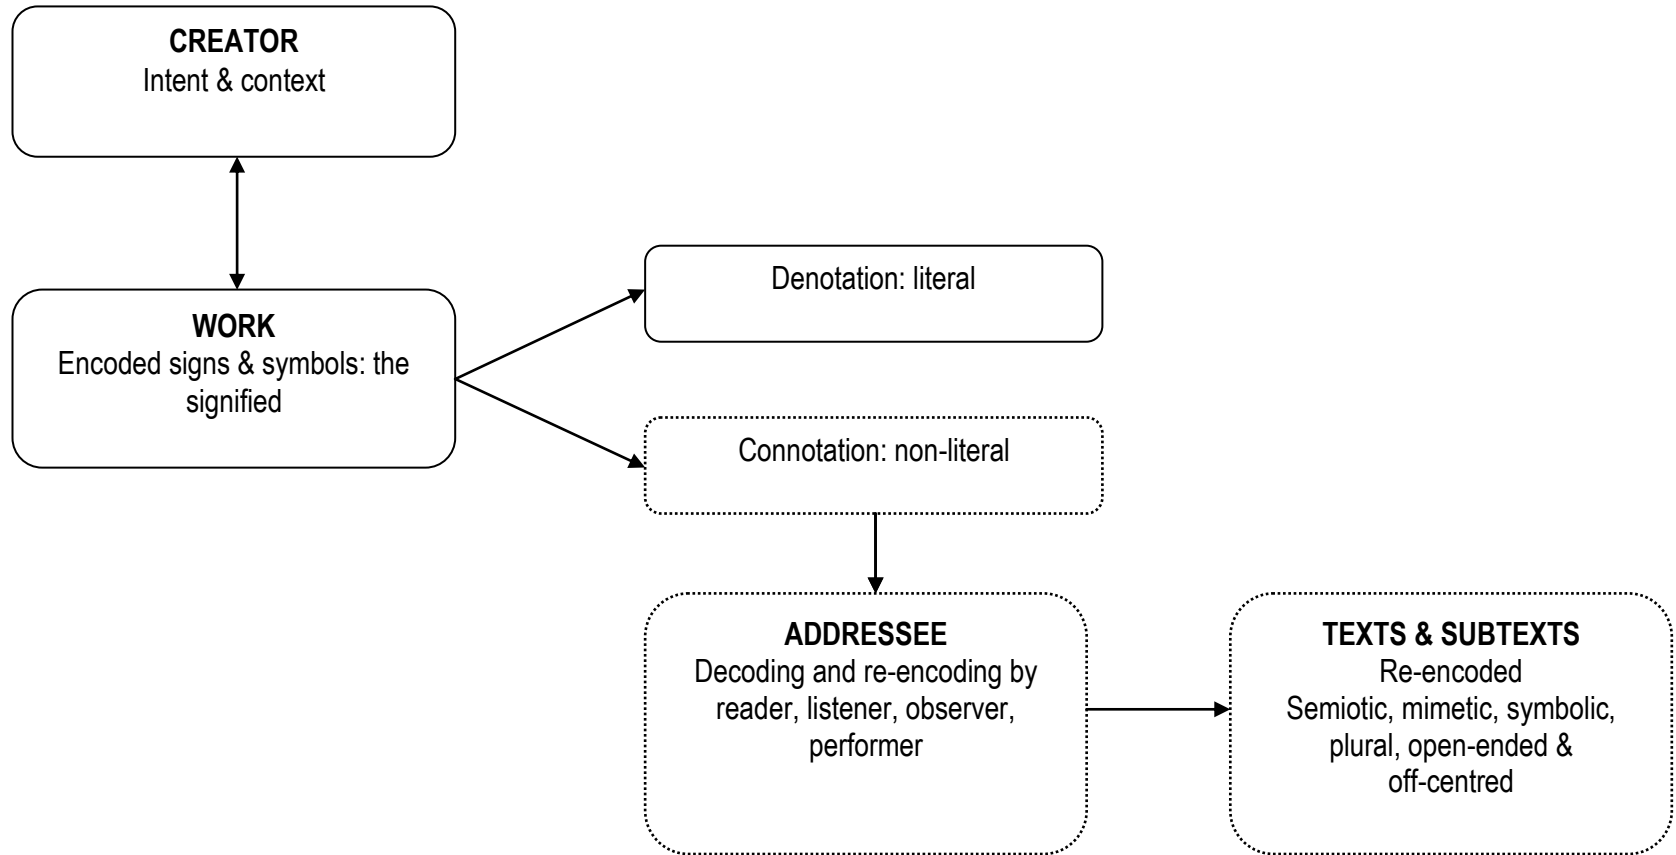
**CREATOR**
Intent & context

**WORK**
Encoded signs & symbols: the signified

Denotation: literal

Connotation: non-literal

**ADDRESSEE**
Decoding and re-encoding by reader, listener, observer, performer

**TEXTS & SUBTEXTS**
Re-encoded
Semiotic, mimetic, symbolic, plural, open-ended & off-centred